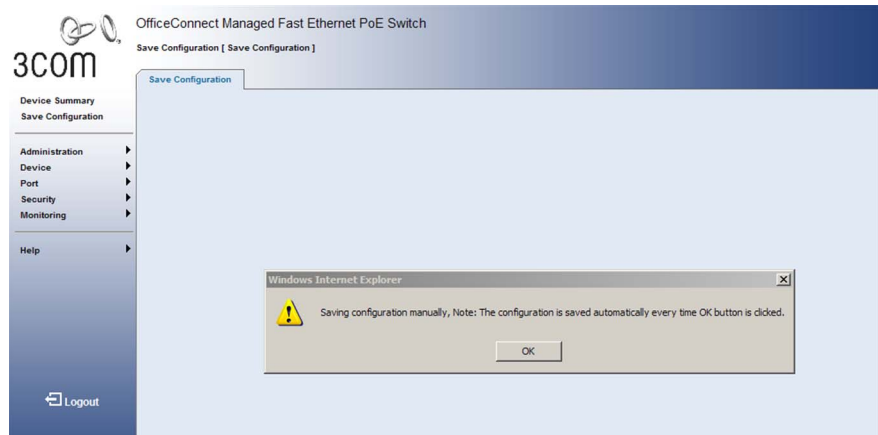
3COM

OfficeConnect Managed Fast Ethernet PoE Switch

Save Configuration [ Save Configuration ]

Save Configuration

Device Summary
Save Configuration

Administration
Device
Port
Security
Monitoring

Help

Logout

Windows Internet Explorer

Saving configuration manually, Note: The configuration is saved automatically every time OK button is clicked.

OK